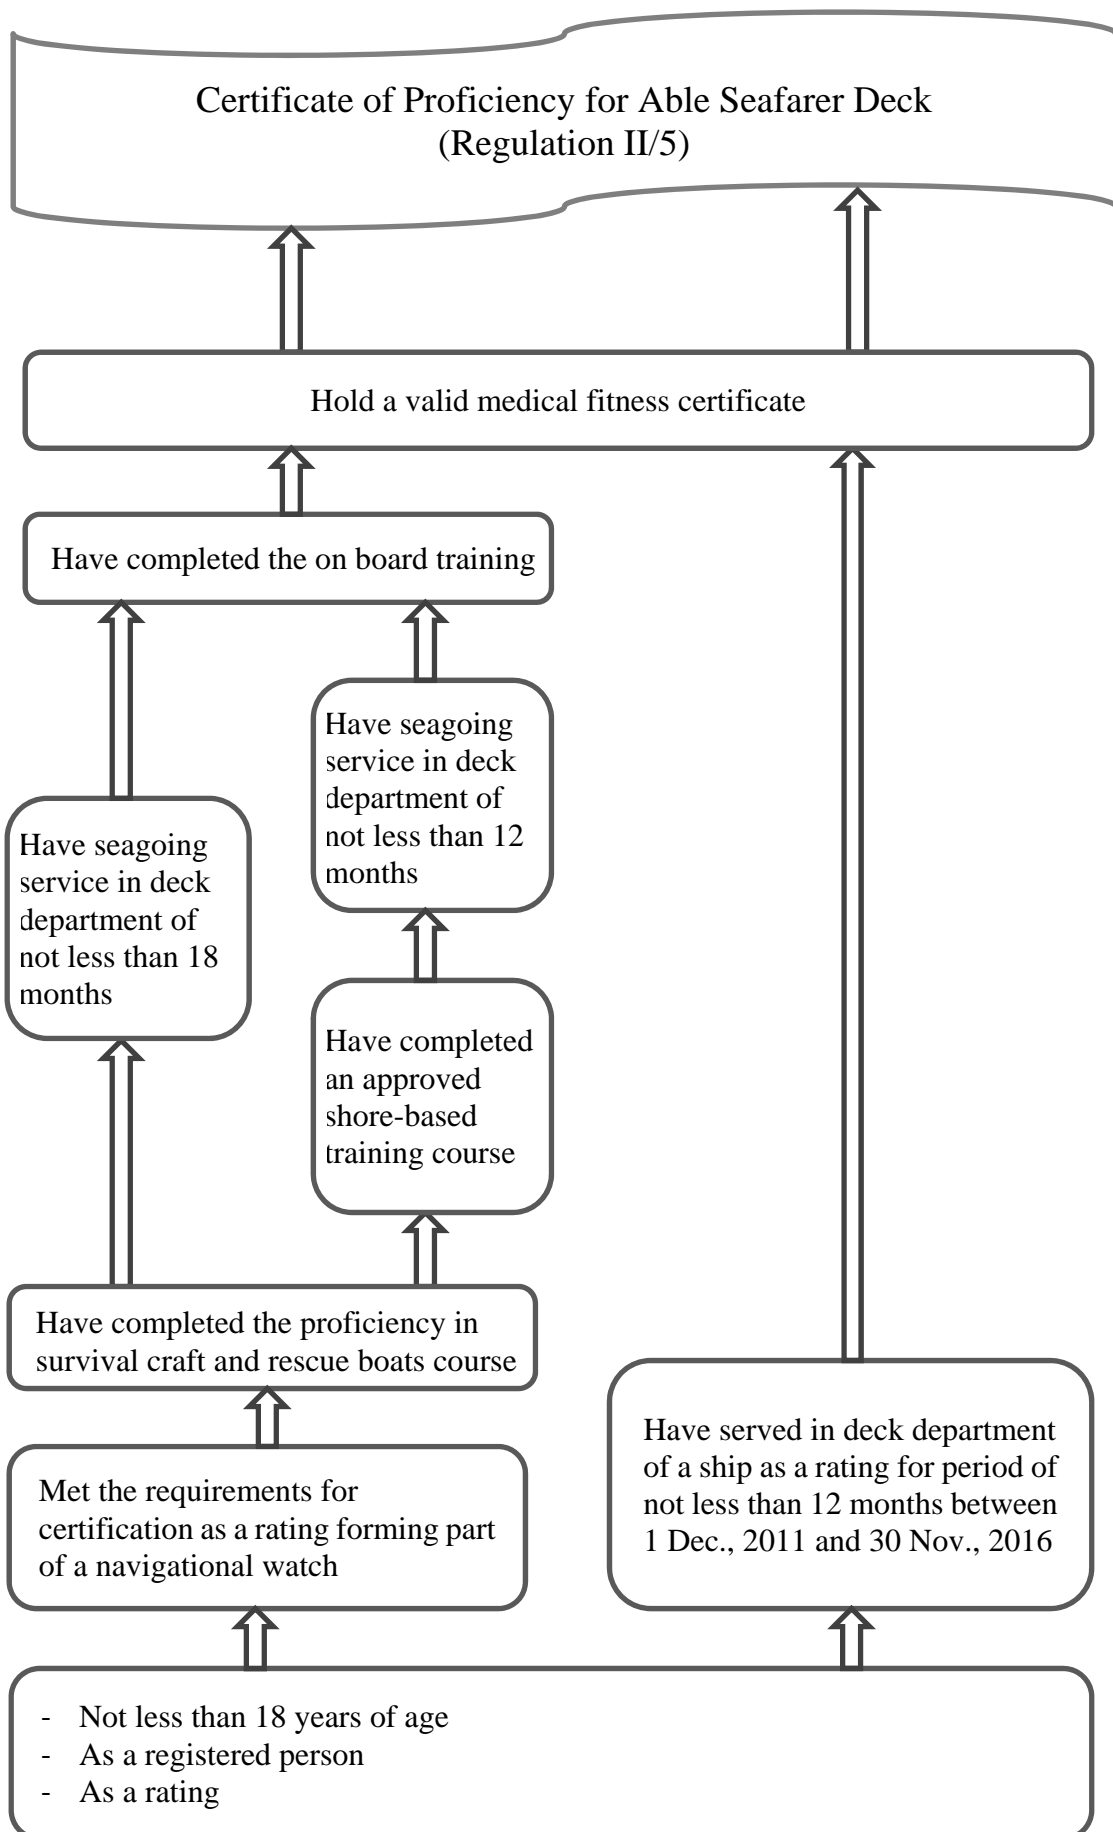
Certificate of Proficiency for Able Seafarer Deck
(Regulation II/5)

Hold a valid medical fitness certificate

Have completed the on board training

Have seagoing service in deck department of not less than 18 months

Have seagoing service in deck department of not less than 12 months

Have completed an approved shore-based training course

Have completed the proficiency in survival craft and rescue boats course

Met the requirements for certification as a rating forming part of a navigational watch

Have served in deck department of a ship as a rating for period of not less than 12 months between 1 Dec., 2011 and 30 Nov., 2016

- Not less than 18 years of age
- As a registered person
- As a rating